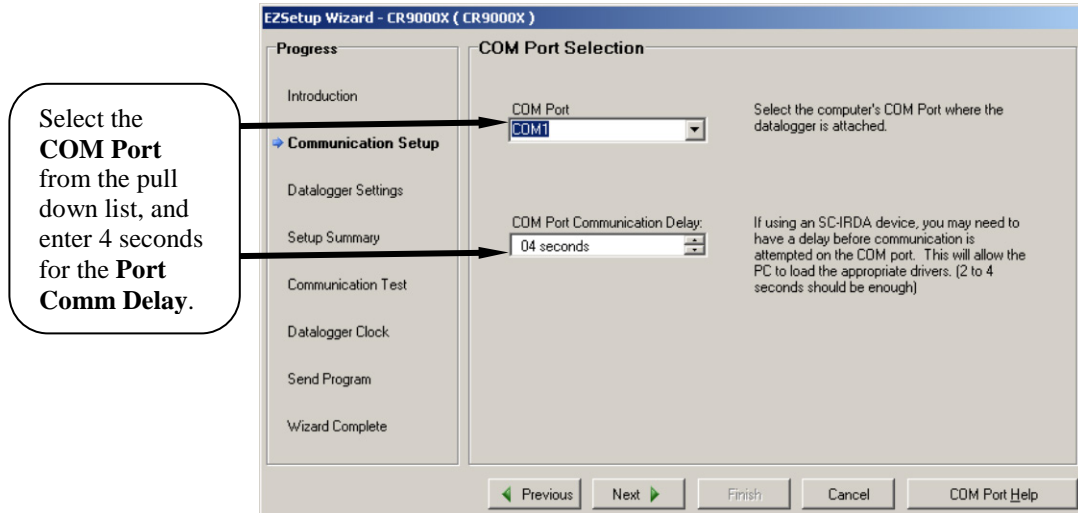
Select the **COM Port** from the pull down list, and enter 4 seconds for the **Port Comm Delay**.

EZSetup Wizard - CR9000X ( CR9000X )

Progress

Introduction

Communication Setup

Datalogger Settings

Setup Summary

Communication Test

Datalogger Clock

Send Program

Wizard Complete

COM Port Selection

COM Port

COM1

Select the computer's COM Port where the datalogger is attached.

COM Port Communication Delay:

04 seconds

If using an SC-IRDA device, you may need to have a delay before communication is attempted on the COM port. This will allow the PC to load the appropriate drivers. (2 to 4 seconds should be enough)

Previous

Next

Finish

Cancel

COM Port Help